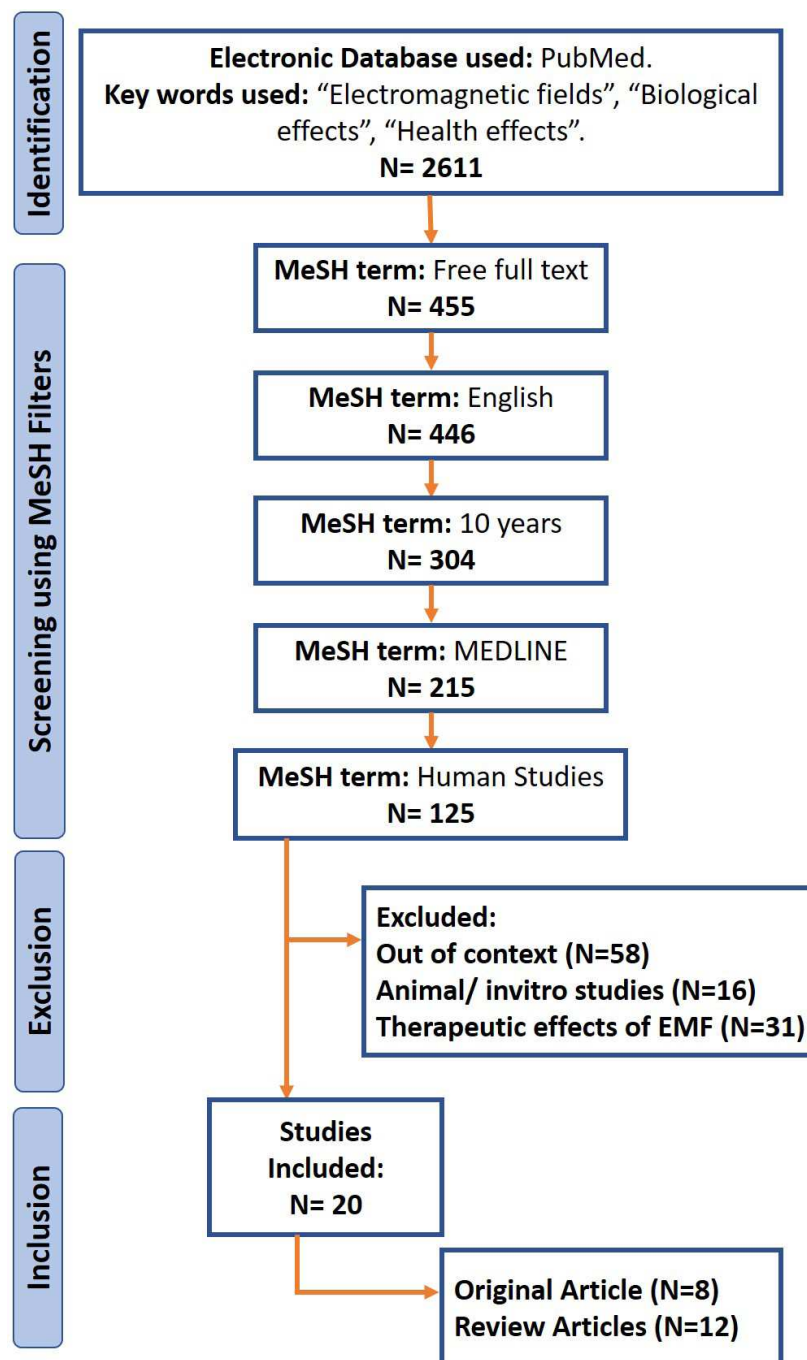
Identification

Electronic Database used: PubMed.
Key words used: “Electromagnetic fields”, “Biological effects”, “Health effects”.
N= 2611

Screening using MeSH Filters

MeSH term: Free full text
N= 455

MeSH term: English
N= 446

MeSH term: 10 years
N= 304

MeSH term: MEDLINE
N= 215

MeSH term: Human Studies
N= 125

Exclusion

Excluded:
Out of context (N=58)
Animal/ invitro studies (N=16)
Therapeutic effects of EMF (N=31)

Inclusion

Studies Included:
N= 20

Original Article (N=8)
Review Articles (N=12)